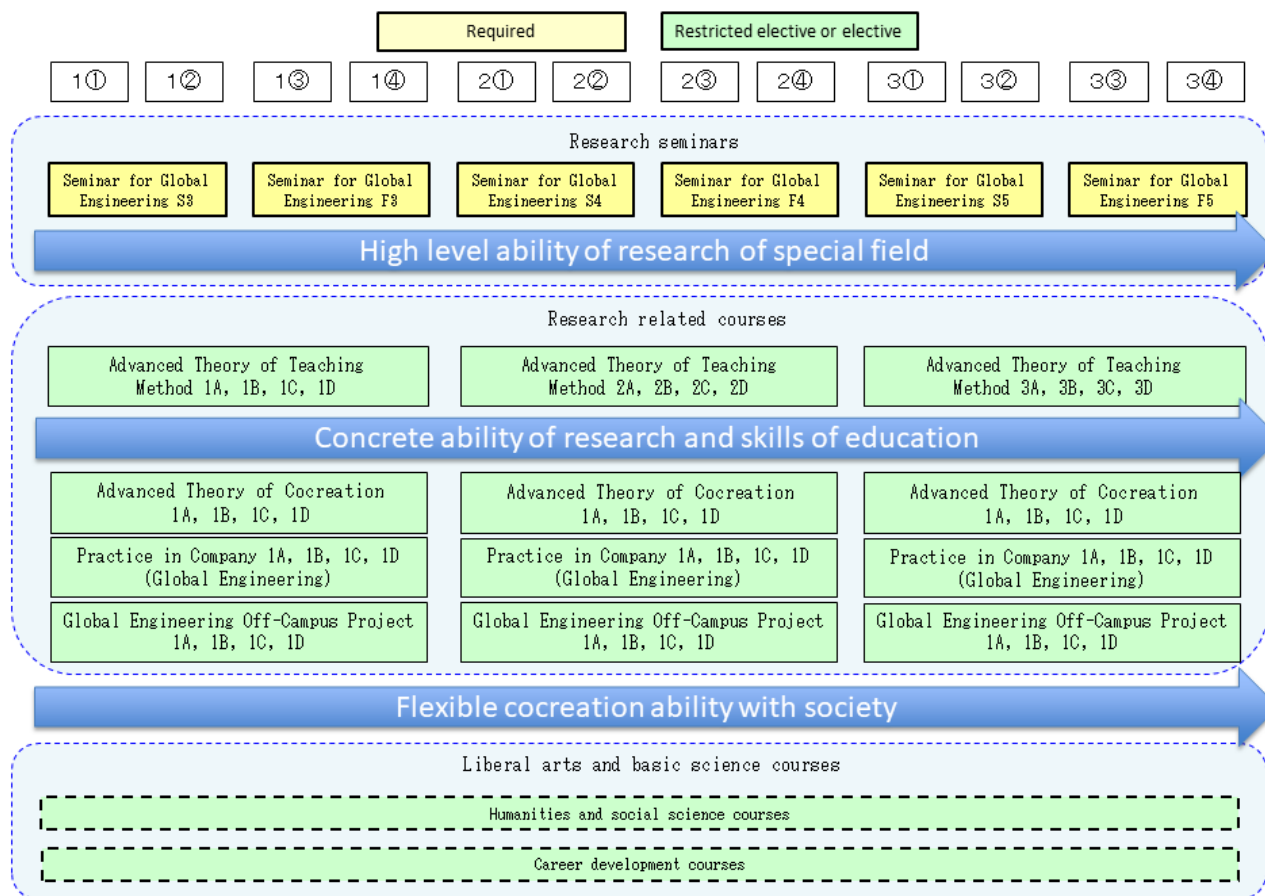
Required

Restricted elective or elective

1① 1② 1③ 1④ 2① 2② 2③ 2④ 3① 3② 3③ 3④

Research seminars

Seminar for Global Engineering S3

Seminar for Global Engineering F3

Seminar for Global Engineering S4

Seminar for Global Engineering F4

Seminar for Global Engineering S5

Seminar for Global Engineering F5

High level ability of research of special field

Research related courses

Advanced Theory of Teaching Method 1A, 1B, 1C, 1D

Advanced Theory of Teaching Method 2A, 2B, 2C, 2D

Advanced Theory of Teaching Method 3A, 3B, 3C, 3D

Concrete ability of research and skills of education

Advanced Theory of Cocreation 1A, 1B, 1C, 1D

Advanced Theory of Cocreation 1A, 1B, 1C, 1D

Advanced Theory of Cocreation 1A, 1B, 1C, 1D

Practice in Company 1A, 1B, 1C, 1D (Global Engineering)

Practice in Company 1A, 1B, 1C, 1D (Global Engineering)

Practice in Company 1A, 1B, 1C, 1D (Global Engineering)

Global Engineering Off-Campus Project 1A, 1B, 1C, 1D

Global Engineering Off-Campus Project 1A, 1B, 1C, 1D

Global Engineering Off-Campus Project 1A, 1B, 1C, 1D

Flexible cocreation ability with society

Liberal arts and basic science courses

Humanities and social science courses

Career development courses